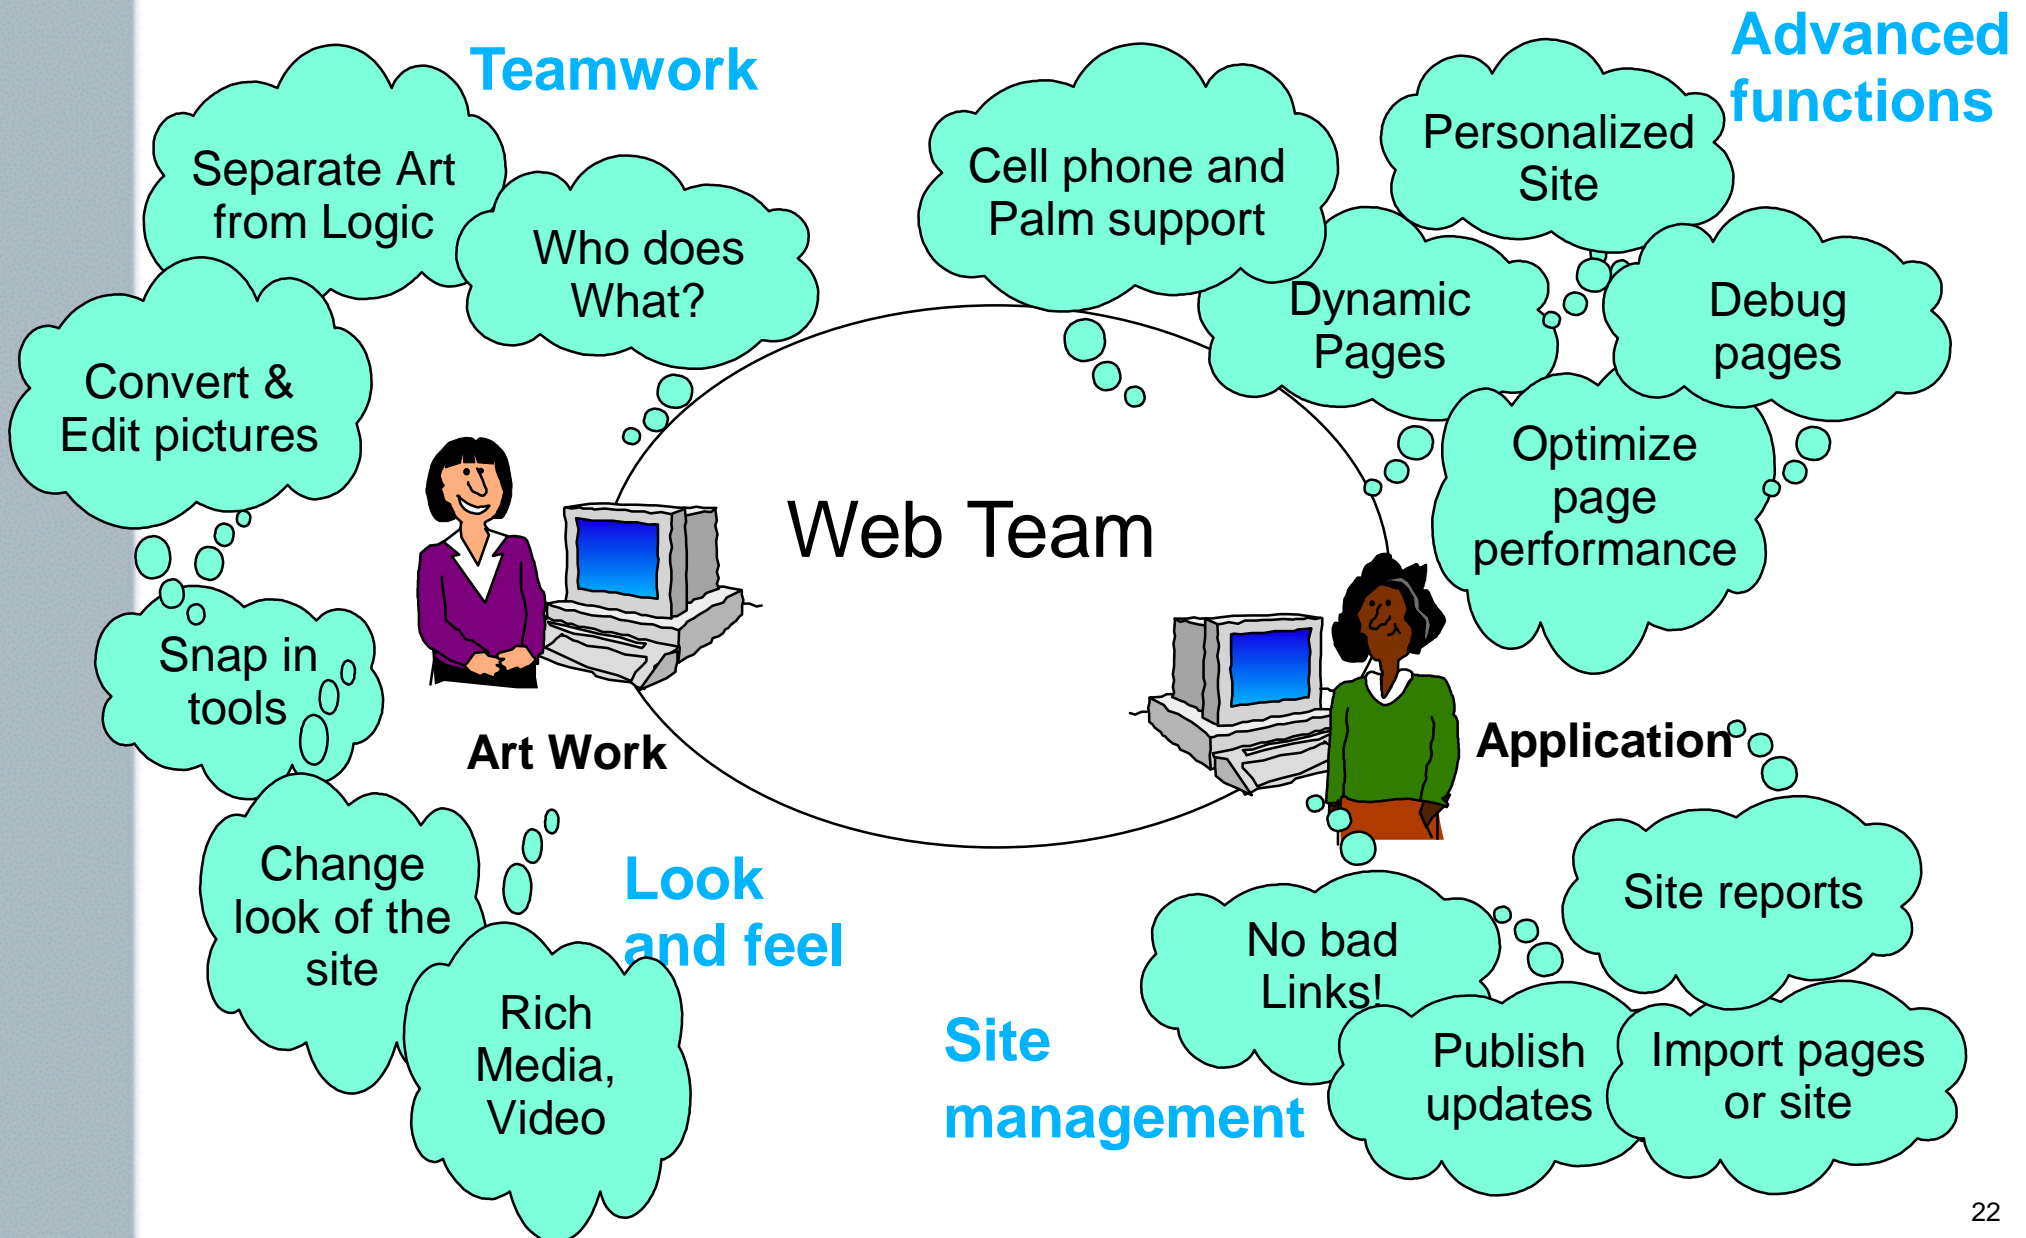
Teamwork

Separate Art from Logic

Who does What?

Convert & Edit pictures

Snap in tools

Change look of the site

Rich Media, Video

Look and feel

Art Work

Web Team

Cell phone and Palm support

Personalized Site

Advanced functions

Dynamic Pages

Debug pages

Optimize page performance

Application

Site reports

No bad Links!

Publish updates

Import pages or site

Site management

22